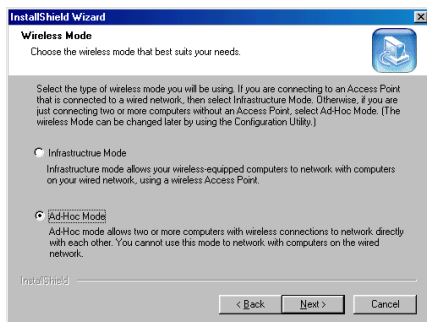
InstallShield Wizard

Wireless Mode

Choose the wireless mode that best suits your needs.

Select the type of wireless mode you will be using. If you are connecting to an Access Point that is connected to a wired network, then select Infrastructure Mode. Otherwise, if you are just connecting two or more computers without an Access Point, select Ad-Hoc Mode. (The wireless Mode can be changed later by using the Configuration Utility.)

Infrastructrue Mode

Infrastructure mode allows your wireless-equipped computers to network with computers on your wired network, using a wireless Access Point.

Ad-Hoc Mode

Ad-Hoc mode allows two or more computers with wireless connections to network directly with each other. You cannot use this mode to network with computers on the wired network.

InstallShield

< Back

Next >

Cancel